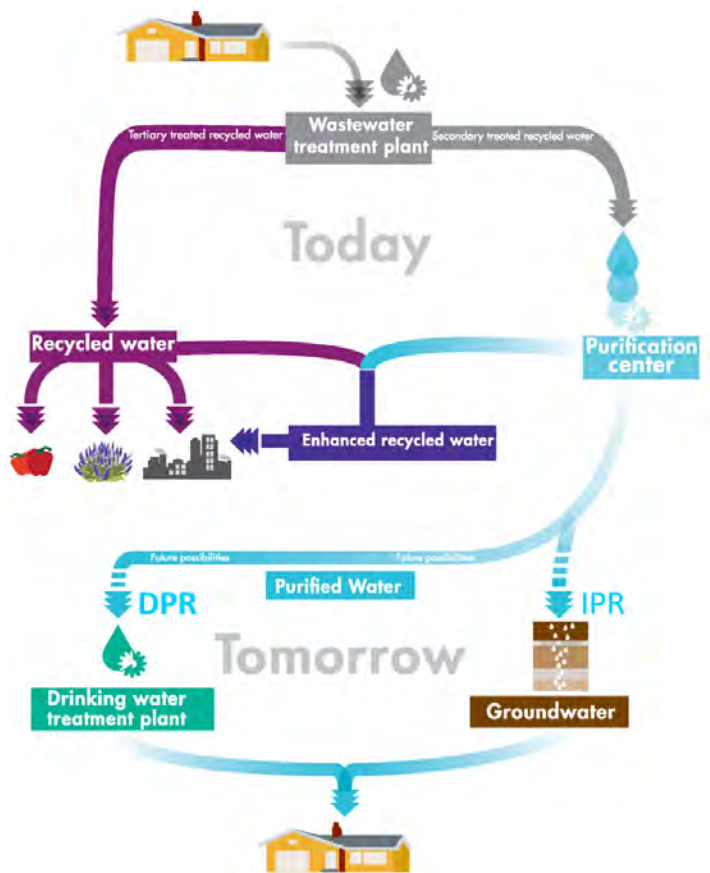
Wastewater treatment plant

Tertiary treated recycled water

Secondary treated recycled water

Today

Recycled water

Purification center

Enhanced recycled water

Future possibilities

Future possibilities

Purified Water

DPR

IPR

Tomorrow

Drinking water treatment plant

Groundwater